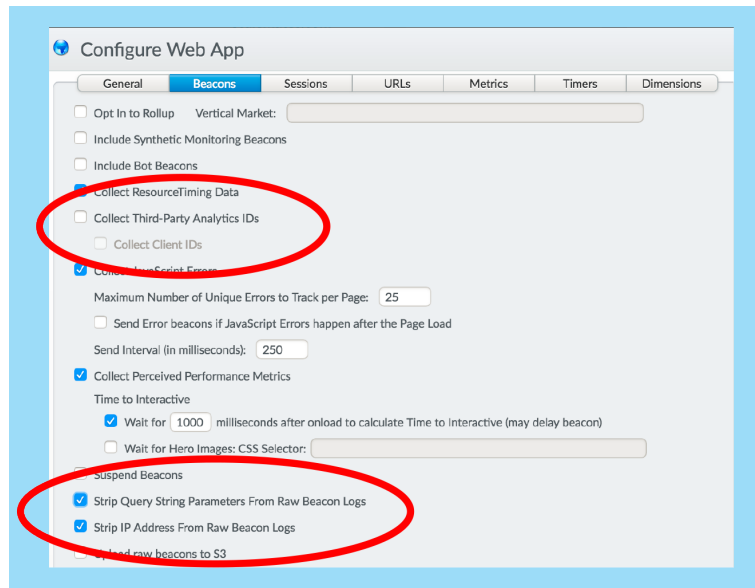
Configure Web App

General | Beacons | Sessions | URLs | Metrics | Timers | Dimensions

Opt In to Rollup Vertical Market:

Include Synthetic Monitoring Beacons

Include Bot Beacons

Collect ResourceTiming Data

Collect Third-Party Analytics IDs

Collect Client IDs

Collect JavaScript Errors

Maximum Number of Unique Errors to Track per Page: 25

Send Error beacons if JavaScript Errors happen after the Page Load

Send Interval (in milliseconds): 250

Collect Perceived Performance Metrics

Time to Interactive

Wait for 1000 milliseconds after onload to calculate Time to Interactive (may delay beacon)

Wait for Hero Images: CSS Selector:

Suspend Beacons

Strip Query String Parameters From Raw Beacon Logs

Strip IP Address From Raw Beacon Logs

Upload raw beacons to S3